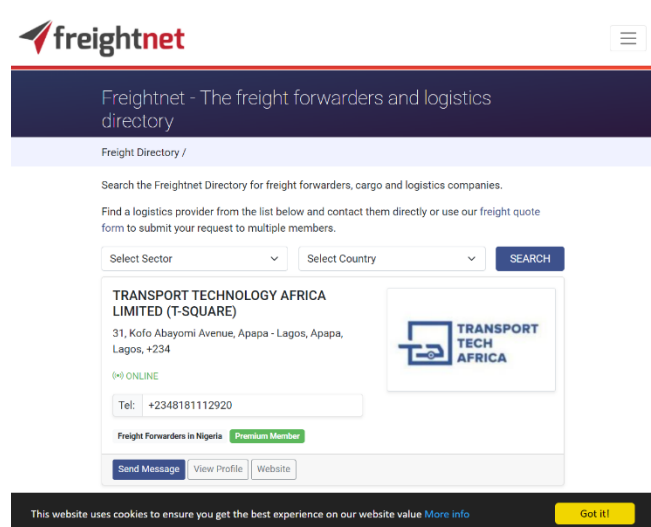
freightnet

Freightnet - The freight forwarders and logistics directory

Freight Directory /

Search the Freightnet Directory for freight forwarders, cargo and logistics companies.

Find a logistics provider from the list below and contact them directly or use our freight quote form to submit your request to multiple members.

Select Sector

Select Country

SEARCH

TRANSPORT TECHNOLOGY AFRICA LIMITED (T-SQUARE)

31, Kofo Abayomi Avenue, Apapa - Lagos, Apapa, Lagos, +234

ONLINE

Tel: +2348181112920

TRANSPORT TECH AFRICA

Freight Forwarders in Nigeria

Premium Member

Send Message

View Profile

Website

This website uses cookies to ensure you get the best experience on our website value More info

Got it!